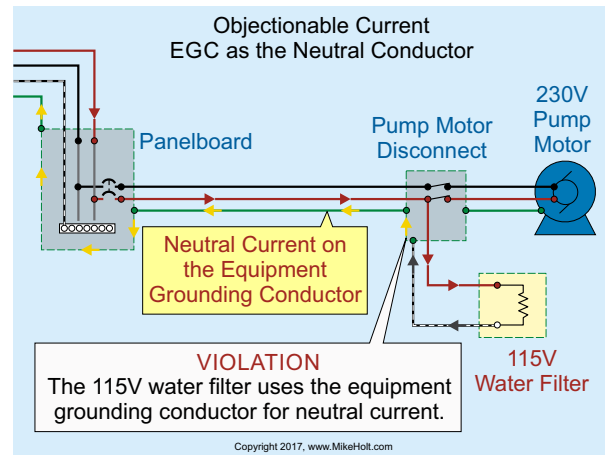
Objectionable Current
EGC as the Neutral Conductor

Panelboard

Pump Motor Disconnect

230V Pump Motor

Neutral Current on the Equipment Grounding Conductor

115V Water Filter

VIOLATION
The 115V water filter uses the equipment grounding conductor for neutral current.

Copyright 2017, www.MikeHolt.com